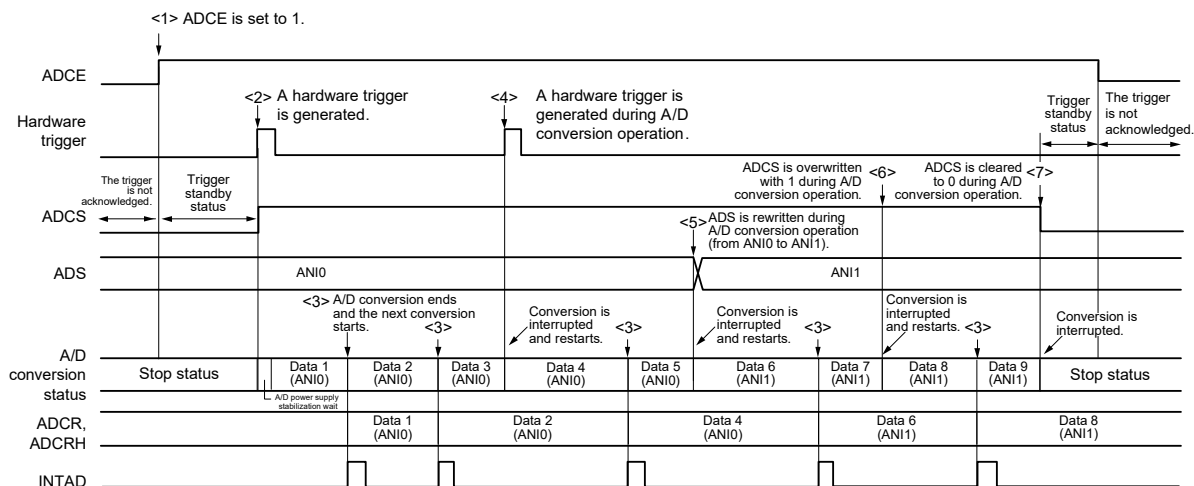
<1> ADCE is set to 1.

ADCE

Hardware trigger

<2> A hardware trigger is generated.

<4> A hardware trigger is generated during A/D conversion operation.

Trigger standby status

The trigger is not acknowledged.

The trigger is not acknowledged.

Trigger standby status

ADCS is overwritten with 1 during A/D conversion operation.

<6>

ADCS is cleared to 0 during A/D conversion operation.

<7>

ADCS

<5> ADS is rewritten during A/D conversion operation (from ANI0 to ANI1).

ADS

ANI0

ANI1

<3> A/D conversion ends and the next conversion starts.

<3>

Conversion is interrupted and restarts.

<3>

Conversion is interrupted and restarts.

<3>

Conversion is interrupted and restarts.

<3>

Conversion is interrupted.

A/D conversion status

Stop status

Data 1 (ANI0)

Data 2 (ANI0)

Data 3 (ANI0)

Data 4 (ANI0)

Data 5 (ANI0)

Data 6 (ANI1)

Data 7 (ANI1)

Data 8 (ANI1)

Data 9 (ANI1)

Stop status

A/D power supply stabilization wait

ADCR, ADCRH

Data 1 (ANI0)

Data 2 (ANI0)

Data 4 (ANI0)

Data 6 (ANI1)

Data 8 (ANI1)

INTAD